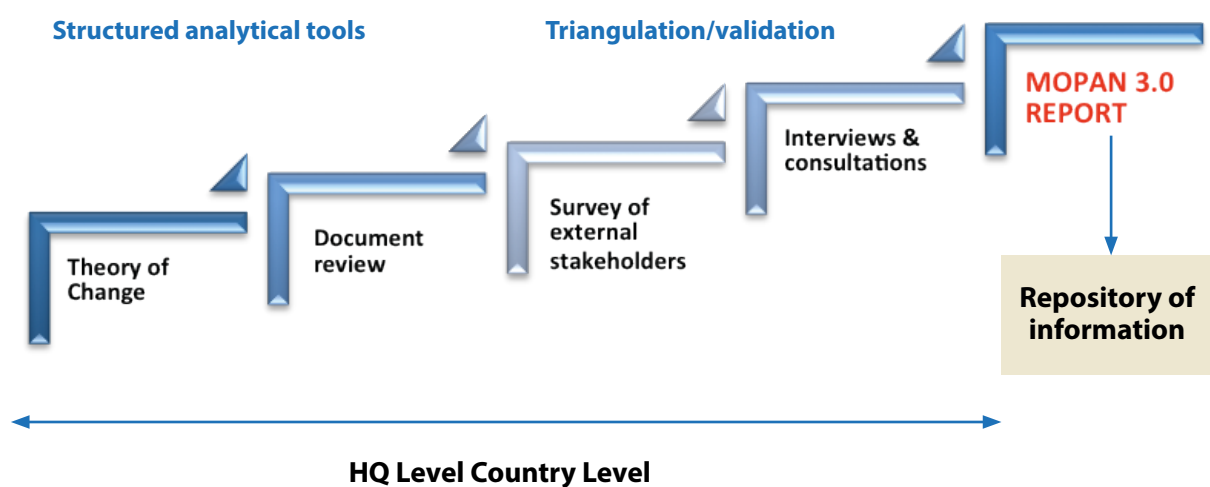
Structured analytical tools

Triangulation/validation

MOPAN 3.0 REPORT

Interviews & consultations

Survey of external stakeholders

Document review

Theory of Change

Repository of information

HQ Level Country Level